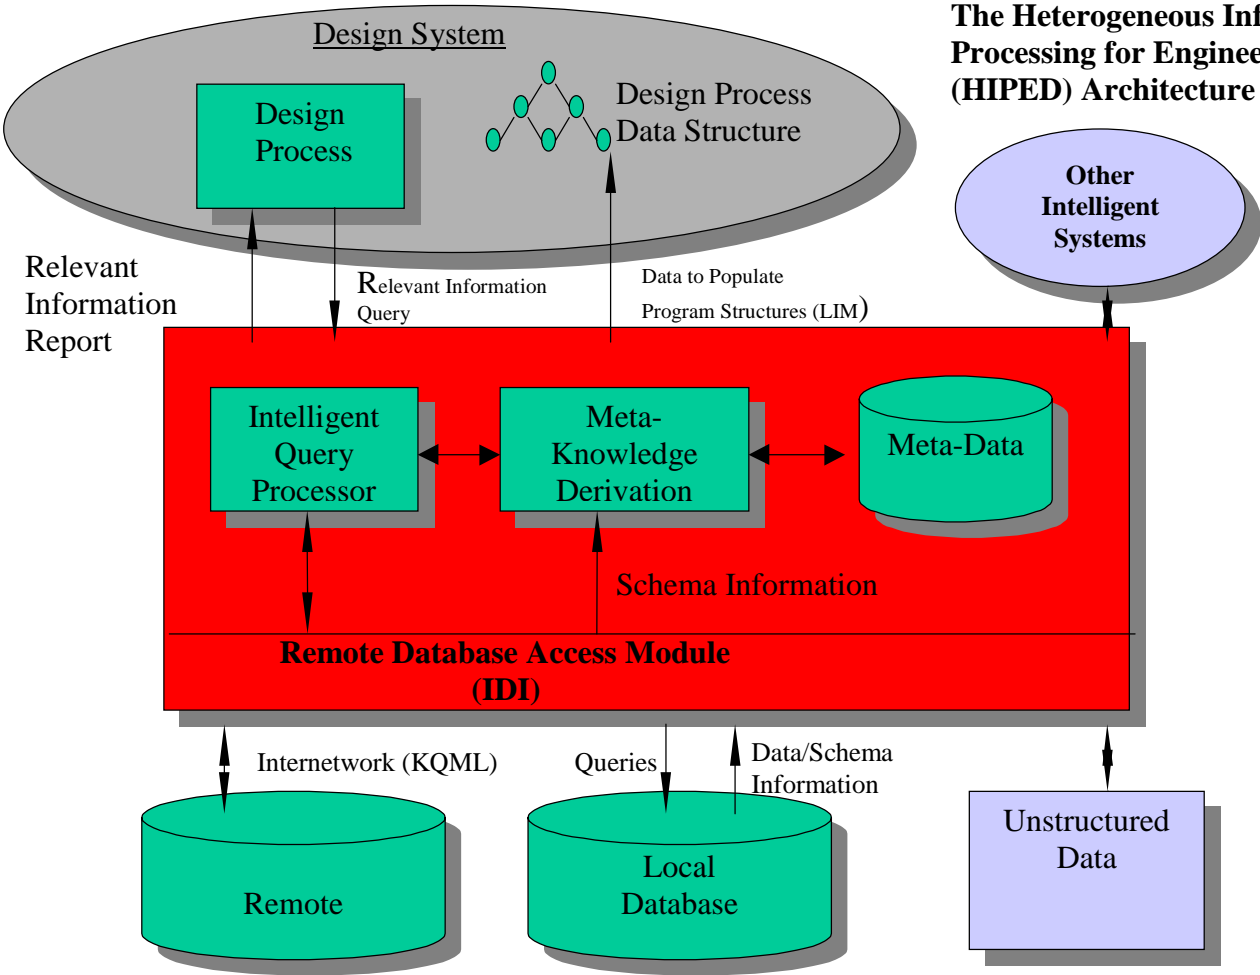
The Heterogeneous Inf
Processing for Enginee
(HIPED) Architecture

Design System

Design Process

Design Process Data Structure

Other Intelligent Systems

Relevant Information Report

Relevant Information Query

Data to Populate Program Structures (LIM)

Intelligent Query Processor

Meta-Knowledge Derivation

Meta-Data

Schema Information

Remote Database Access Module (IDI)

Internetwork (KQML)

Queries

Data/Schema Information

Remote

Local Database

Unstructured Data